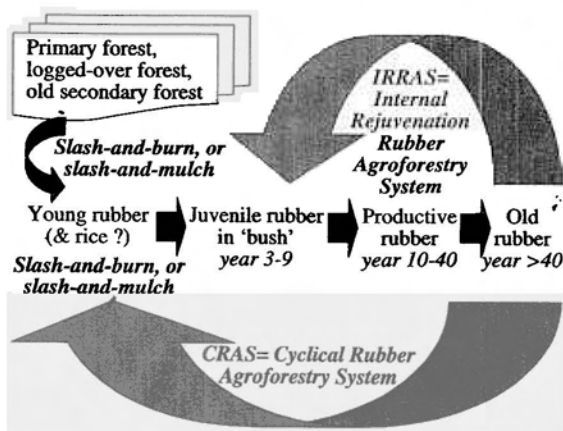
Primary forest, logged-over forest, old secondary forest

IRRAS= Internal Rejuvenation Rubber Agroforestry System

Slash-and-burn, or slash-and-mulch

Young rubber (& rice ?)
Slash-and-burn, or slash-and-mulch

Juvenile rubber in 'bush'
year 3-9

Productive rubber
year 10-40

Old rubber
year >40

CRAS= Cyclical Rubber Agroforestry System